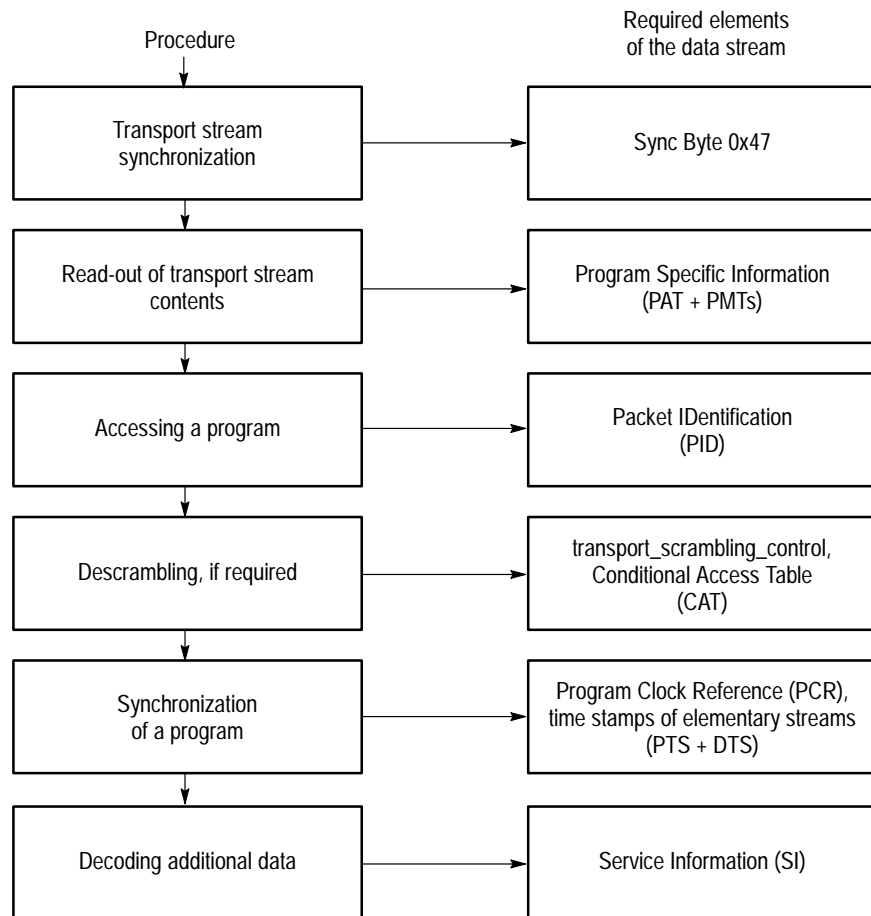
Procedure

Required elements of the data stream

Transport stream synchronization

Sync Byte 0x47

Read-out of transport stream contents

Program Specific Information (PAT + PMTs)

Accessing a program

Packet IDentification (PID)

Descrambling, if required

transport_scrambling_control, Conditional Access Table (CAT)

Synchronization of a program

Program Clock Reference (PCR), time stamps of elementary streams (PTS + DTS)

Decoding additional data

Service Information (SI)